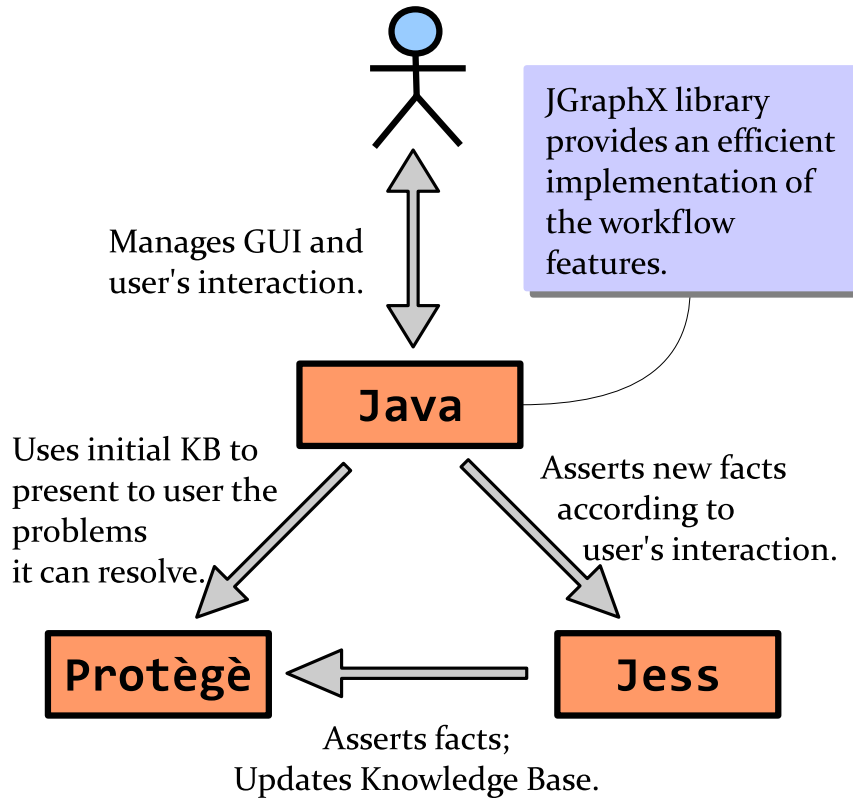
JGraphX library provides an efficient implementation of the workflow features.

Manages GUI and user's interaction.

Java

Uses initial KB to present to user the problems it can resolve.

Asserts new facts according to user's interaction.

Protègè

Jess

Asserts facts; Updates Knowledge Base.